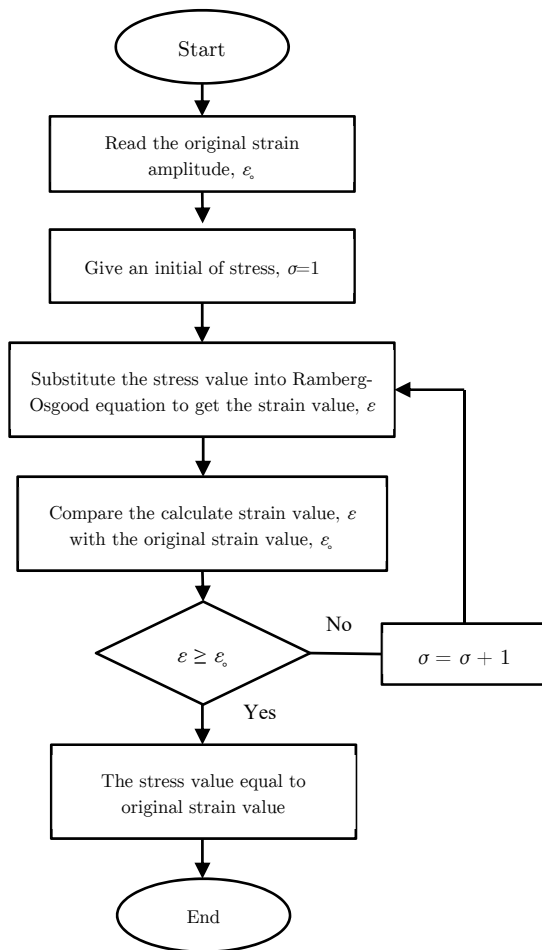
Start

Read the original strain amplitude, $\varepsilon_\circ$

Give an initial of stress, $\sigma$=1

Substitute the stress value into Ramberg-Osgood equation to get the strain value, $\varepsilon$

Compare the calculate strain value, $\varepsilon$ with the original strain value, $\varepsilon_\circ$

$\varepsilon \geq \varepsilon_\circ$

No

$\sigma = \sigma + 1$

Yes

The stress value equal to original strain value

End